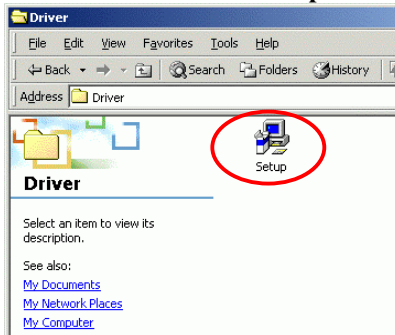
Driver

File Edit View Favorites Tools Help

Back Search Folders History

Address Driver

Driver

Select an item to view its description.

See also:

My Documents

My Network Places

My Computer

Setup